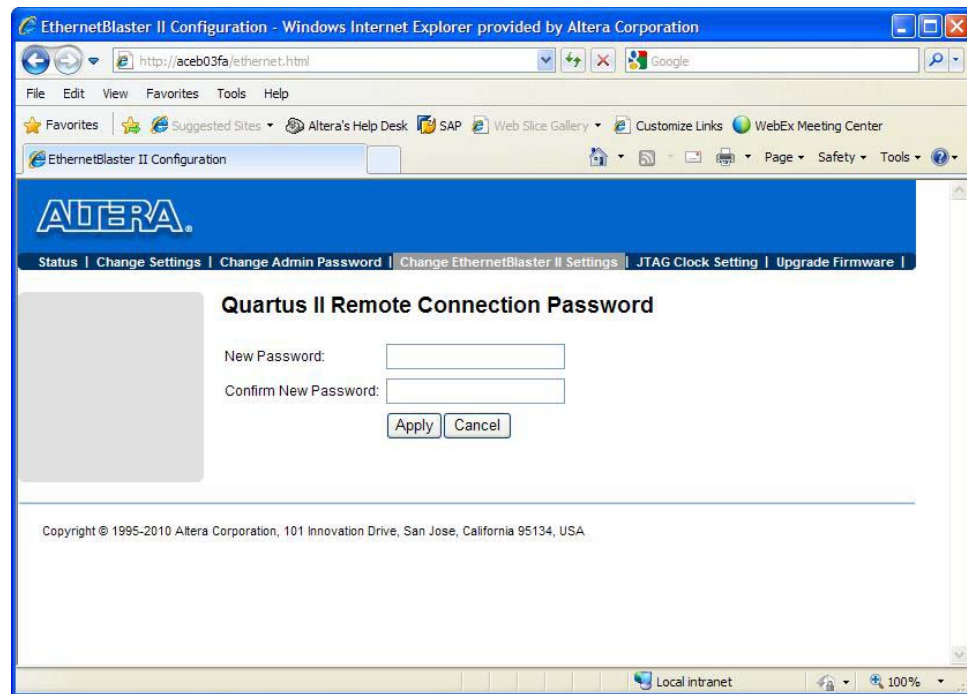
EthernetBlaster II Configuration - Windows Internet Explorer provided by Altera Corporation

http://aceb03fa/ethernet.html

Google

File Edit View Favorites Tools Help

Favorites Suggested Sites Altera's Help Desk SAP Web Slice Gallery Customize Links WebEx Meeting Center

EthernetBlaster II Configuration

Page Safety Tools

ALTERA.

Status | Change Settings | Change Admin Password | Change EthernetBlaster II Settings | JTAG Clock Setting | Upgrade Firmware |

Quartus II Remote Connection Password

New Password:

Confirm New Password:

Apply Cancel

Copyright © 1995-2010 Altera Corporation, 101 Innovation Drive, San Jose, California 95134, USA

Local intranet

100%